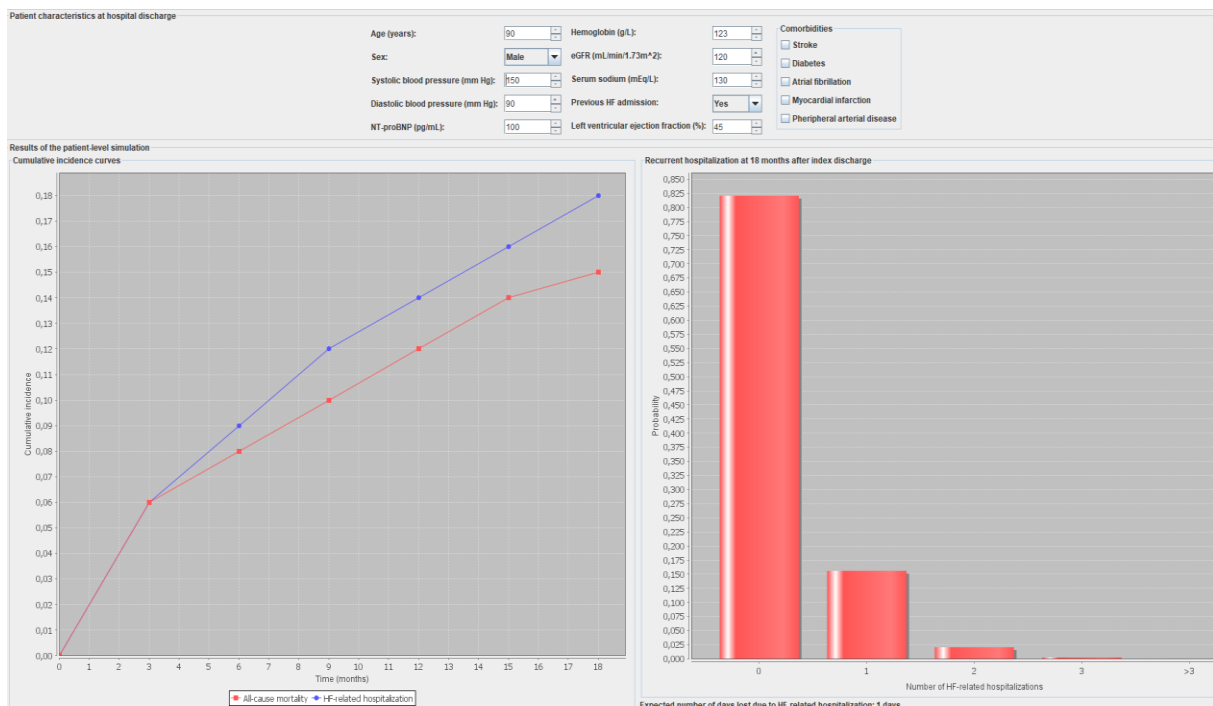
Patient characteristics at hospital discharge

Age (years): 90
Sex: Male
Systolic blood pressure (mm Hg): 150
Diastolic blood pressure (mm Hg): 90
NT-proBNP (pg/mL): 100

Hemoglobin (g/L): 123
eGFR (mL/min/1.73m^2): 120
Serum sodium (mEq/L): 130
Previous HF admission: Yes
Left ventricular ejection fraction (%): 45

Comorbidities
Stroke
Diabetes
Atrial fibrillation
Myocardial infarction
Pheripheral arterial disease

Results of the patient-level simulation

Cumulative incidence curves

0,18
0,17
0,16
0,15
0,14
0,13
0,12
0,11
0,10
0,09
0,08
0,07
0,06
0,05
0,04
0,03
0,02
0,01
0,00

Cumulative incidence

0 1 2 3 4 5 6 7 8 9 10 11 12 13 14 15 16 17 18
Time (months)

All-cause mortality HF-related hospitalization

Recurrent hospitalization at 18 months after index discharge

0,850
0,825
0,800
0,775
0,750
0,725
0,700
0,675
0,650
0,625
0,600
0,575
0,550
0,525
0,500
0,475
0,450
0,425
0,400
0,375
0,350
0,325
0,300
0,275
0,250
0,225
0,200
0,175
0,150
0,125
0,100
0,075
0,050
0,025
0,000

Probability

0 1 2 3 >3
Number of HF-related hospitalizations

Expected number of days lost due to HF-related hospitalization: 1 days